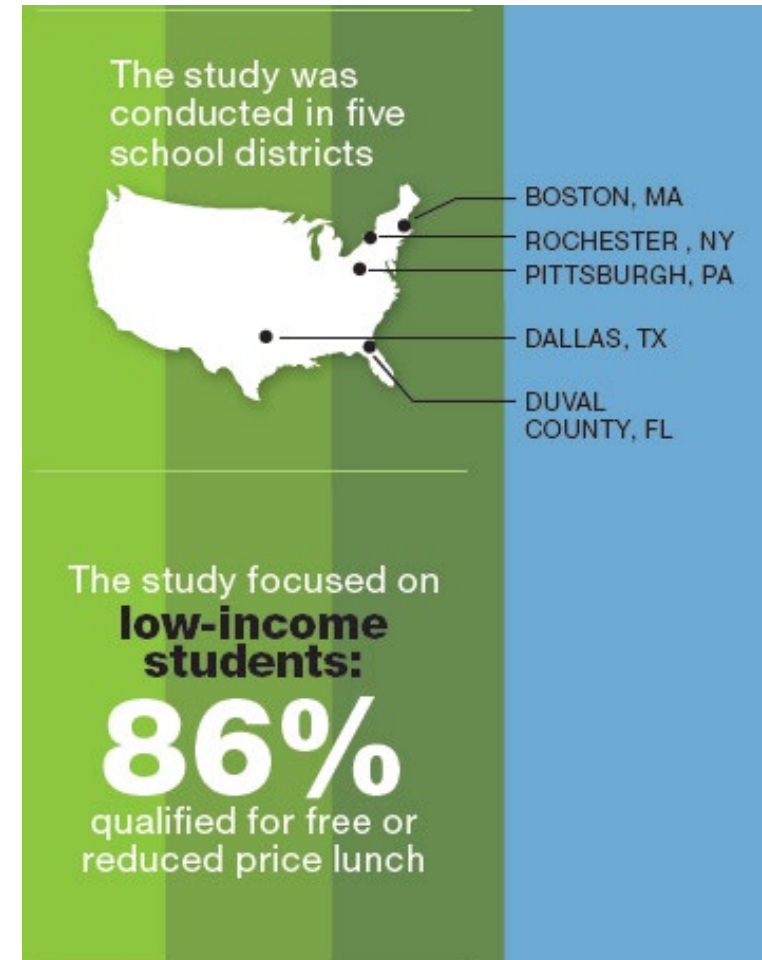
The study was conducted in five school districts

BOSTON, MA
ROCHESTER , NY
PITTSBURGH, PA
DALLAS, TX
DUVAL COUNTY, FL

The study focused on **low-income students:**

86%

qualified for free or reduced price lunch